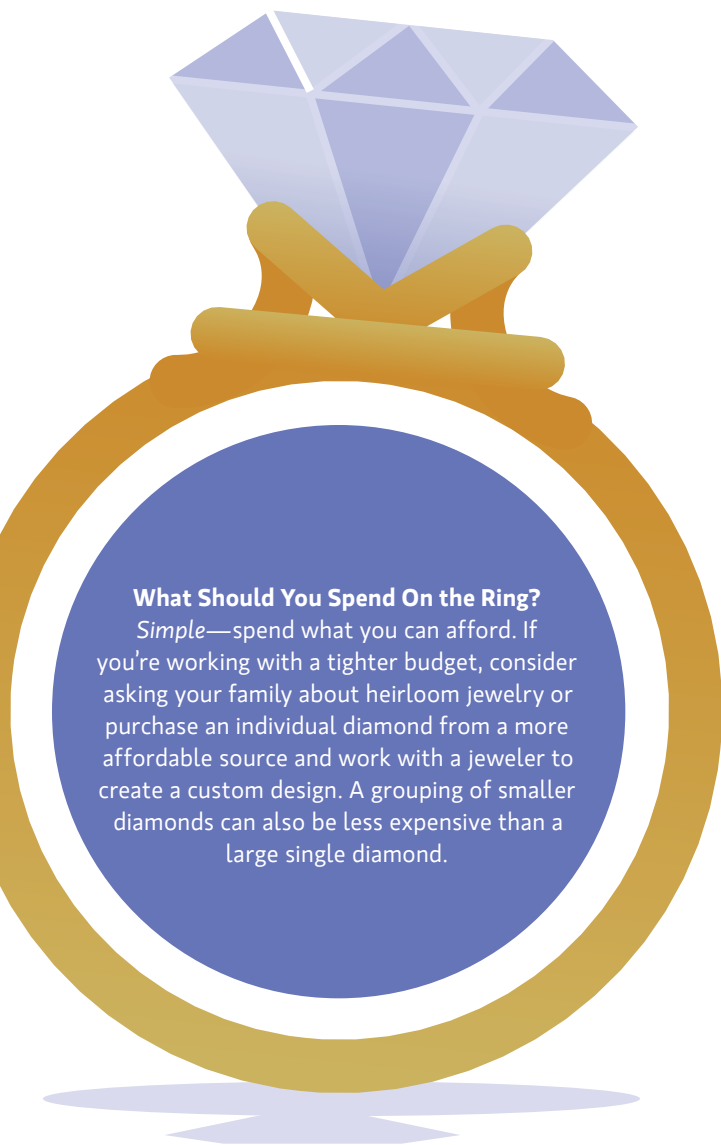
**What Should You Spend On the Ring?**
*Simple*—spend what you can afford. If you're working with a tighter budget, consider asking your family about heirloom jewelry or purchase an individual diamond from a more affordable source and work with a jeweler to create a custom design. A grouping of smaller diamonds can also be less expensive than a large single diamond.